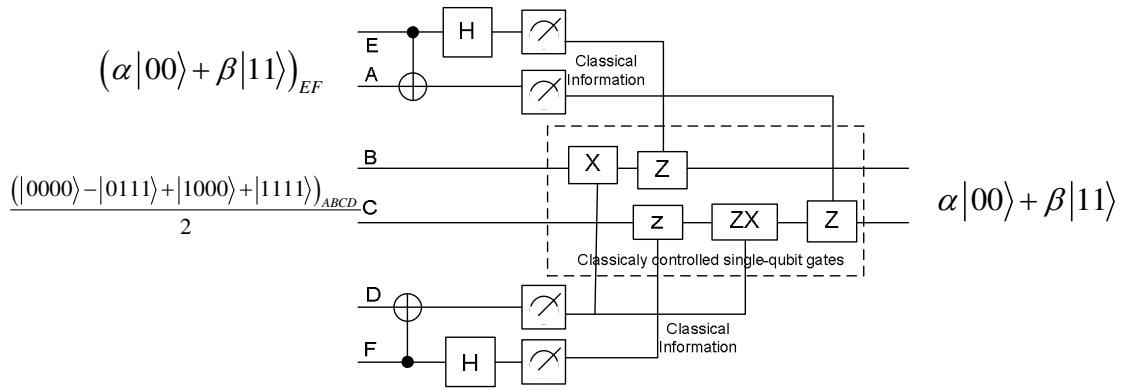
$\left(\alpha|00\rangle+\beta|11\rangle\right)_{EF}$

E

A

H

Classical Information

B

C

$\frac{\left(|0000\rangle-|0111\rangle+|1000\rangle+|1111\rangle\right)_{ABCD}}{2}$

X

Z

z

ZX

Z

$\alpha|00\rangle+\beta|11\rangle$

Classicaly controlled single-qubit gates

D

F

H

Classical Information